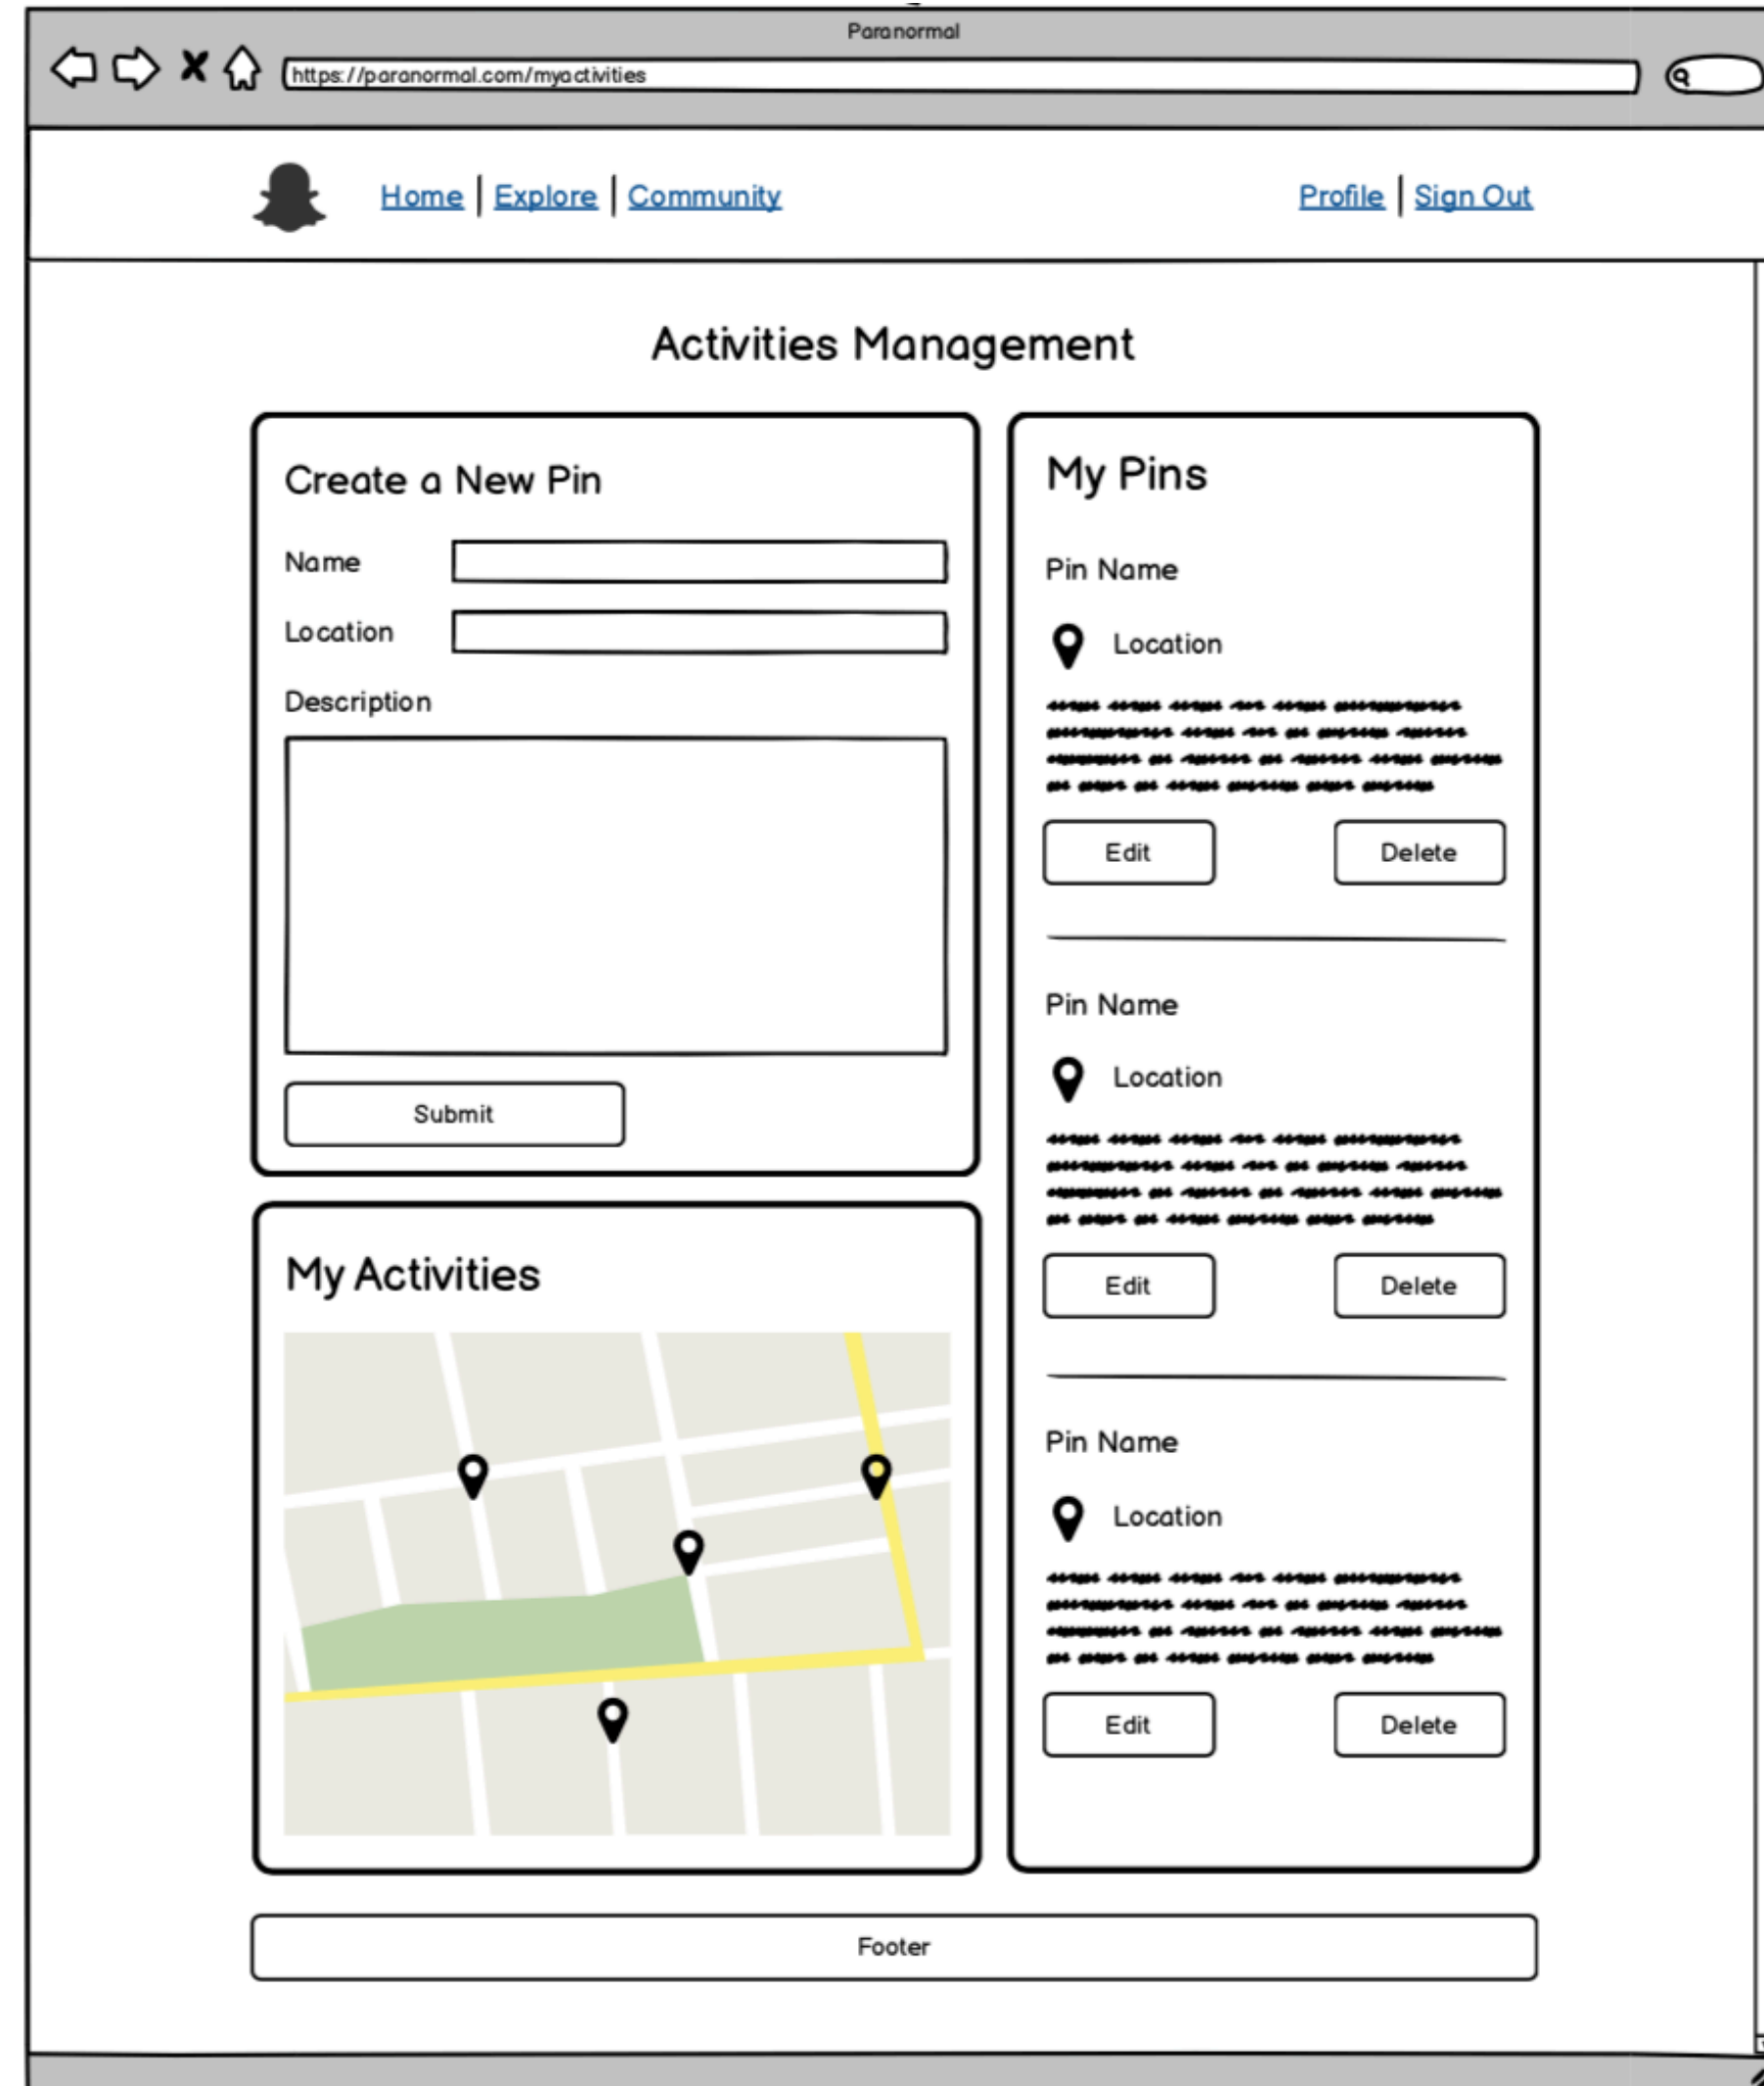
Paranormal

https://paranormal.com/myactivities

Home | Explore | Community

Profile | Sign Out

Activities Management

Create a New Pin

Name

Location

Description

Submit

My Activities

My Pins

Pin Name

Location

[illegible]

Edit

Delete

Pin Name

Location

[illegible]

Edit

Delete

Pin Name

Location

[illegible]

Edit

Delete

Footer